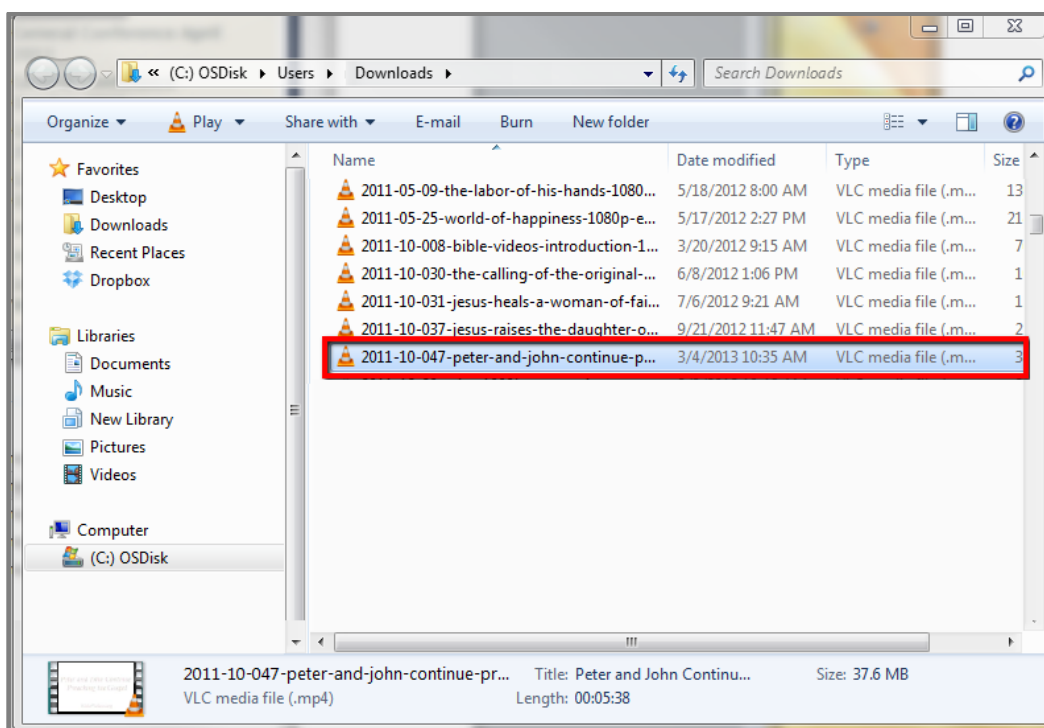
« (C:) OSDisk ▸ Users ▸ Downloads ▸

Search Downloads

Organize ▾ Play ▾ Share with ▾ E-mail Burn New folder

Favorites
Desktop
Downloads
Recent Places
Dropbox

Libraries
Documents
Music
New Library
Pictures
Videos

Computer
(C:) OSDisk

| Name | Date modified | Type | Size |
|---|---|---|---|
| 2011-05-09-the-labor-of-his-hands-1080... | 5/18/2012 8:00 AM | VLC media file (.m... | 13 |
| 2011-05-25-world-of-happiness-1080p-e... | 5/17/2012 2:27 PM | VLC media file (.m... | 21 |
| 2011-10-008-bible-videos-introduction-1... | 3/20/2012 9:15 AM | VLC media file (.m... | 7 |
| 2011-10-030-the-calling-of-the-original-... | 6/8/2012 1:06 PM | VLC media file (.m... | 1 |
| 2011-10-031-jesus-heals-a-woman-of-fai... | 7/6/2012 9:21 AM | VLC media file (.m... | 1 |
| 2011-10-037-jesus-raises-the-daughter-o... | 9/21/2012 11:47 AM | VLC media file (.m... | 2 |
| 2011-10-047-peter-and-john-continue-p... | 3/4/2013 10:35 AM | VLC media file (.m... | 3 |

2011-10-047-peter-and-john-continue-pr... Title: Peter and John Continu... Size: 37.6 MB
VLC media file (.mp4) Length: 00:05:38